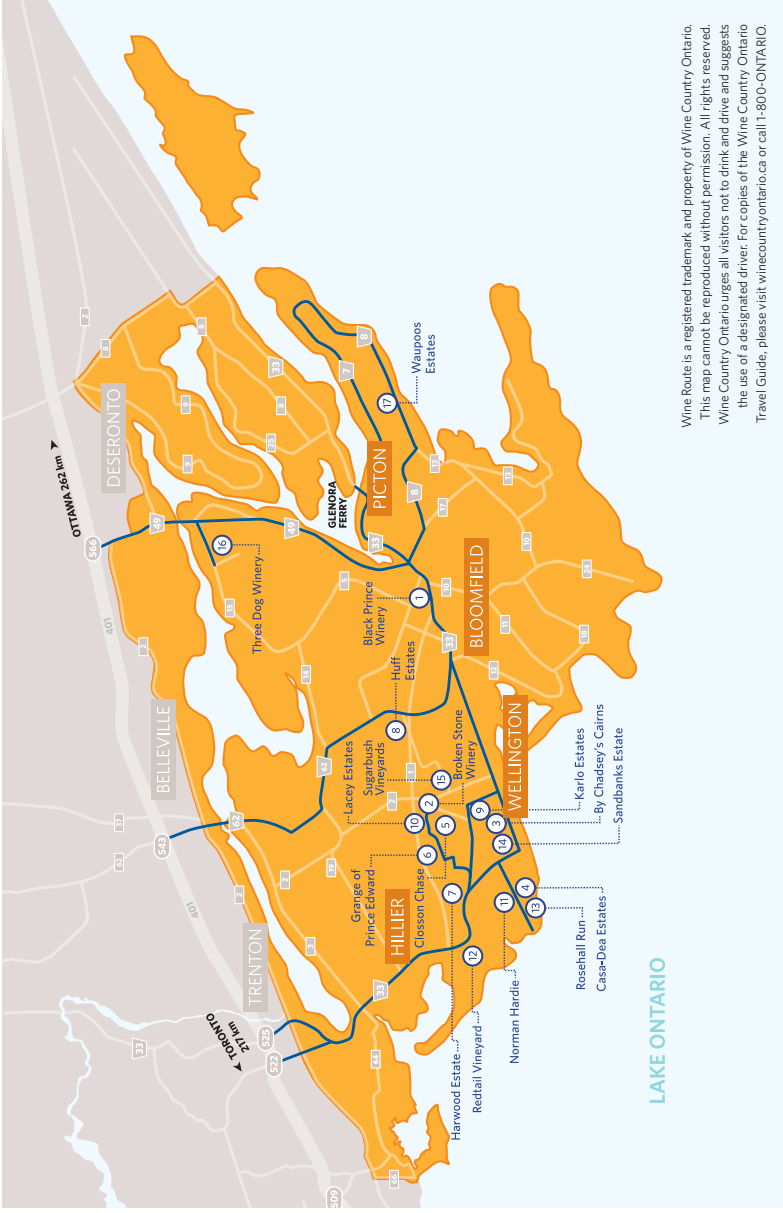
Wine Route is a registered trademark and property of Wine Country Ontario. This map cannot be reproduced without permission. All rights reserved. Wine Country Ontario urges all visitors not to drink and drive and suggests the use of a designated driver. For copies of the Wine Country Ontario Travel Guide, please visit winecountryontario.ca or call 1-800-ONTARIO.

DESERONTO
OTTAWA 262 km
566
49
401
2
BELLEVILLE
543
62
TRENTON
TORONTO 217 km
525
522
33
509
PICTON
GLENORA FERRY
BLOOMFIELD
WELLINGTON
HILLIER
LAKE ONTARIO

17 Waupoos Estates
16 Three Dog Winery
1 Black Prince Winery
Huff Estates
8 Sugarbush Vineyards
15 Broken Stone Winery
Lacey Estates
2
10
5
6 Grange of Prince Edward
7 Closson Chase
9 Karlo Estates
3 By Chadsey's Cairns
14 Sandbanks Estate
4 Rosehall Run
13 Casa-Dea Estates
11 Norman Hardie
12 Redtail Vineyard
Harwood Estate

7
8
33
49
62
14
32
1
12
10
18
17
13
24
11
5
35
2
3
19
23
64
4
28
29
15
9
6